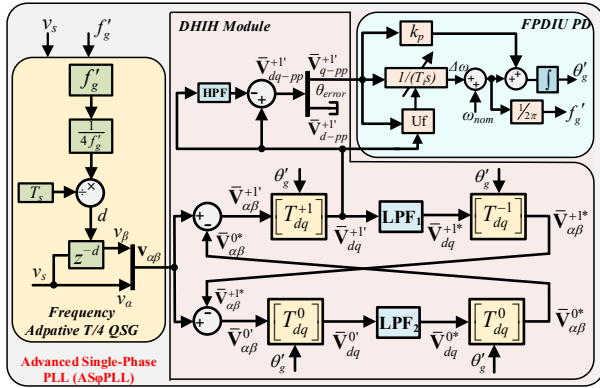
$v_s$ $f_g'$

DHIH Module

FPDIU PD

$f_g'$

$\frac{1}{4f_g'}$

$T_s$

$\times$

$d$

$z^{-d}$

$v_\beta$

$\mathbf{v}_{\alpha\beta}$

$v_s$

$v_\alpha$

Frequency Adpative T/4 QSG

Advanced Single-Phase PLL (AS$\varphi$PLL)

HPF

$\bar{\mathbf{V}}^{+1'}_{dq-pp}$

$\bar{\mathbf{V}}^{+1'}_{q-pp}$

$\theta_{error}$

$\bar{\mathbf{V}}^{+1'}_{d-pp}$

$k_p$

$1/(T_i s)$

$\Delta\omega$

Uf

$\omega_{nom}$

$\int$

$\theta_g'$

$\frac{1}{2\pi}$

$f_g'$

$\bar{\mathbf{V}}^{+1'}_{\alpha\beta}$

$\bar{\mathbf{V}}^{0*}_{\alpha\beta}$

$\theta_g'$

$[T^{+1}_{dq}]$

$\bar{\mathbf{V}}^{+1'}_{dq}$

LPF$_1$

$\bar{\mathbf{V}}^{+1*}_{dq}$

$\theta_g'$

$[T^{-1}_{dq}]$

$\bar{\mathbf{V}}^{+1*}_{\alpha\beta}$

$\bar{\mathbf{V}}^{+1*}_{\alpha\beta}$

$\bar{\mathbf{V}}^{0'}_{\alpha\beta}$

$[T^{0}_{dq}]$

$\bar{\mathbf{V}}^{0'}_{dq}$

LPF$_2$

$\bar{\mathbf{V}}^{0*}_{dq}$

$[T^{0}_{dq}]$

$\bar{\mathbf{V}}^{0*}_{\alpha\beta}$

$\theta_g'$

$\theta_g'$